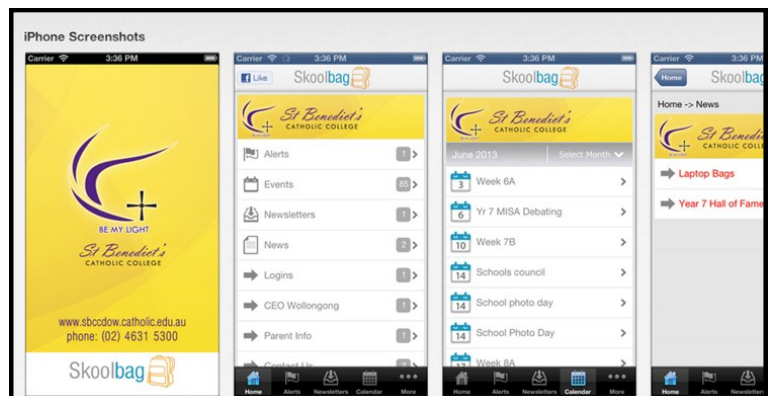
iPhone Screenshots

Carrier 3:36 PM

BE MY LIGHT
St Benedict's
CATHOLIC COLLEGE

www.sbccdow.catholic.edu.au
phone: (02) 4631 5300

Skoolbag

Carrier 3:36 PM
Like Skoolbag

St Benedict's
CATHOLIC COLLEGE

Alerts 1
Events 85
Newsletters 1
News 2
Logins 1
CEO Wollongong 1
Parent Info 1
Contact Us

Home Alerts Newsletters Calendar More

Carrier 3:36 PM
Skoolbag

St Benedict's
CATHOLIC COLLEGE

June 2013 Select Month

3 Week 6A
6 Yr 7 MISA Debating
10 Week 7B
14 Schools council
14 School photo day
14 School Photo Day
17 Week 8A

Home Alerts Newsletters Calendar More

Carrier 3:36 PM
Home Skoolbag

Home -> News

St Benedi
CATHOLIC COLLEGE

Laptop Bags
Year 7 Hall of Fame

Home Alerts Newsletters